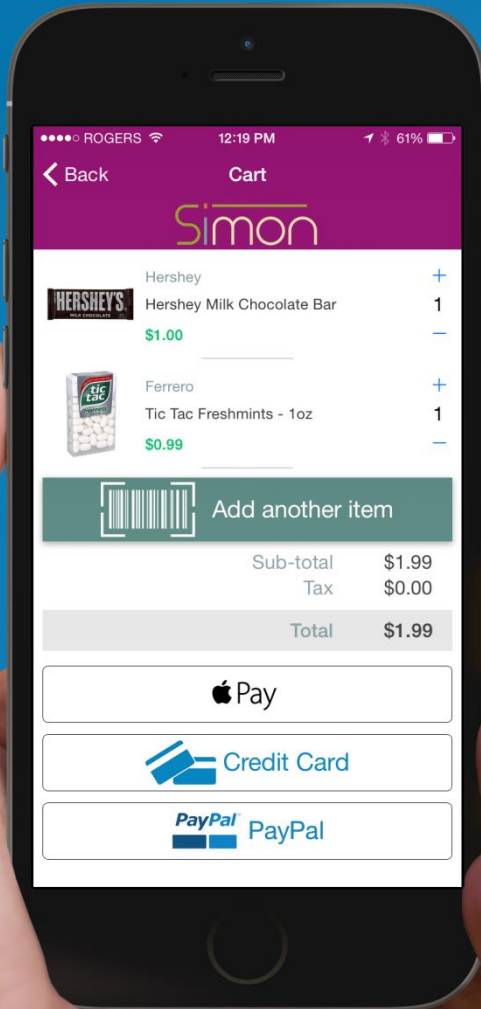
●●●●○ ROGERS 12:19 PM 61%

Back
Cart

Simon

Hershey
+
HERSHEY'S MILK CHOCOLATE
Hershey Milk Chocolate Bar
1
$1.00
−

Ferrero
+
tic tac
Tic Tac Freshmints - 1oz
1
$0.99
−

Add another item

Sub-total $1.99
Tax $0.00
Total $1.99

Pay

Credit Card

PayPal PayPal